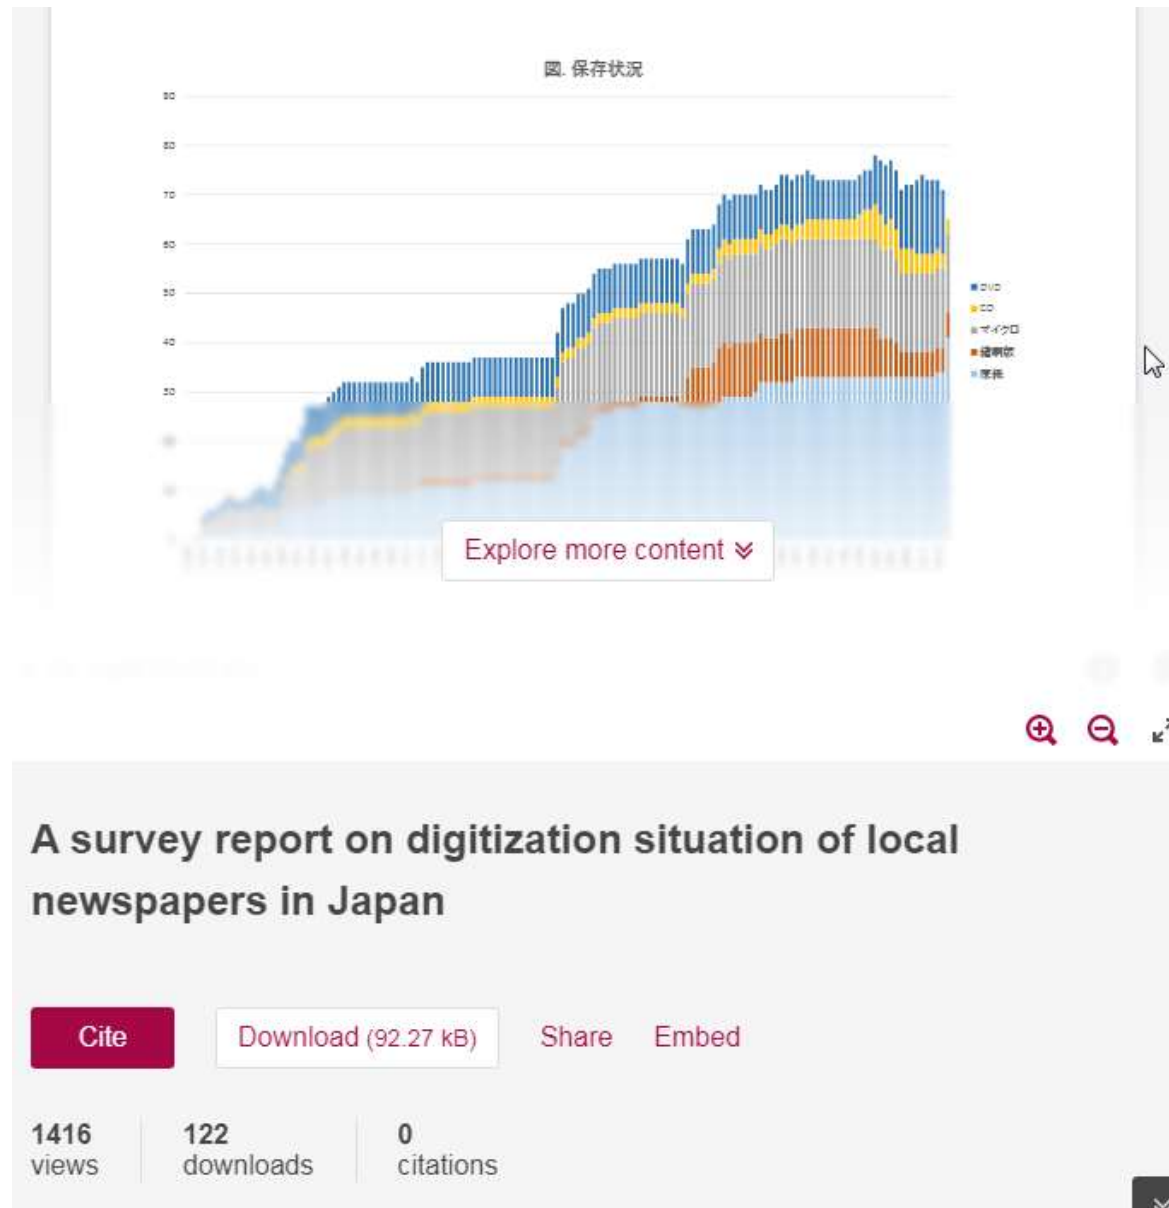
図. 保存状況

90
80
70
60
50
40
30
20
10

DVD
CD
マイクロ
縮刷版
原紙

Explore more content

A survey report on digitization situation of local newspapers in Japan

Cite
Download (92.27 kB)
Share
Embed

1416
views

122
downloads

0
citations